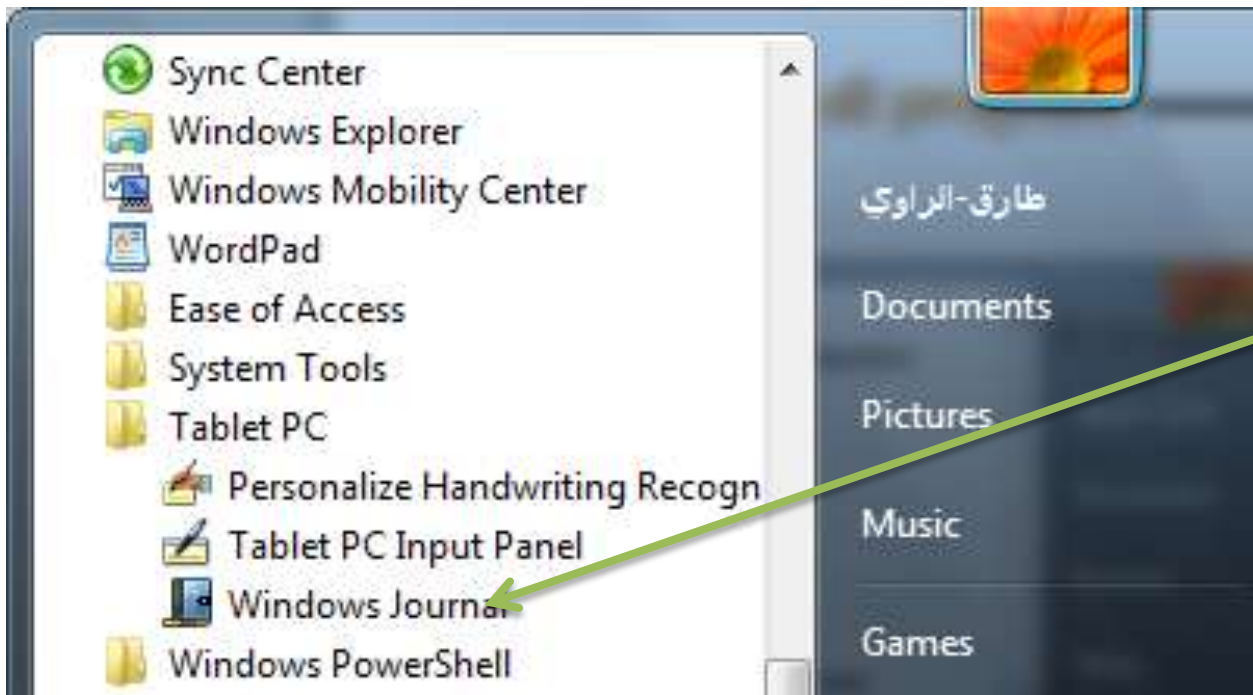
Sync Center
Windows Explorer
Windows Mobility Center
WordPad
Ease of Access
System Tools
Tablet PC
Personalize Handwriting Recogn
Tablet PC Input Panel
Windows Journal
Windows PowerShell

طارق-الراوي
Documents
Pictures
Music
Games